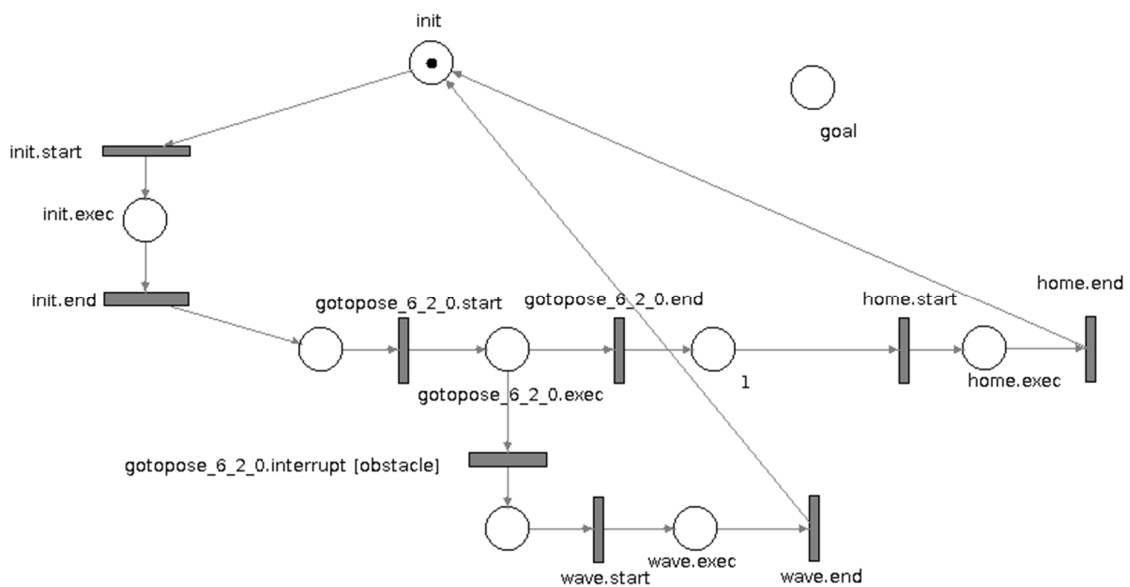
init

goal

init.start

init.exec

init.end

gotopose_6_2_0.start

gotopose_6_2_0.end

home.start

home.end

1

home.exec

gotopose_6_2_0.exec

gotopose_6_2_0.interrupt [obstacle]

wave.exec

wave.start

wave.end